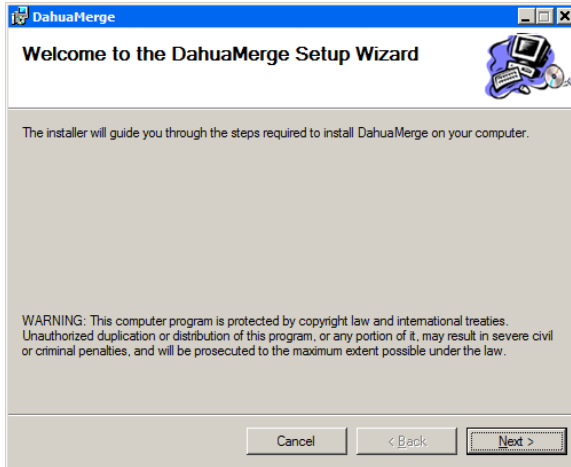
DahuaMerge

Welcome to the DahuaMerge Setup Wizard

The installer will guide you through the steps required to install DahuaMerge on your computer.

WARNING: This computer program is protected by copyright law and international treaties. Unauthorized duplication or distribution of this program, or any portion of it, may result in severe civil or criminal penalties, and will be prosecuted to the maximum extent possible under the law.

Cancel
< Back
Next >